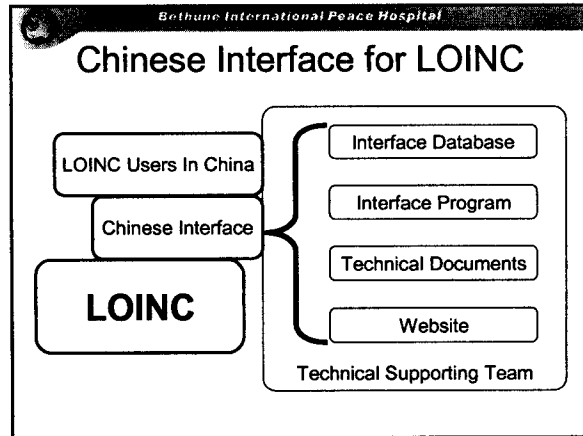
Bethune International Peace Hospital

Chinese Interface for LOINC

LOINC Users In China

Chinese Interface

LOINC

Interface Database

Interface Program

Technical Documents

Website

Technical Supporting Team